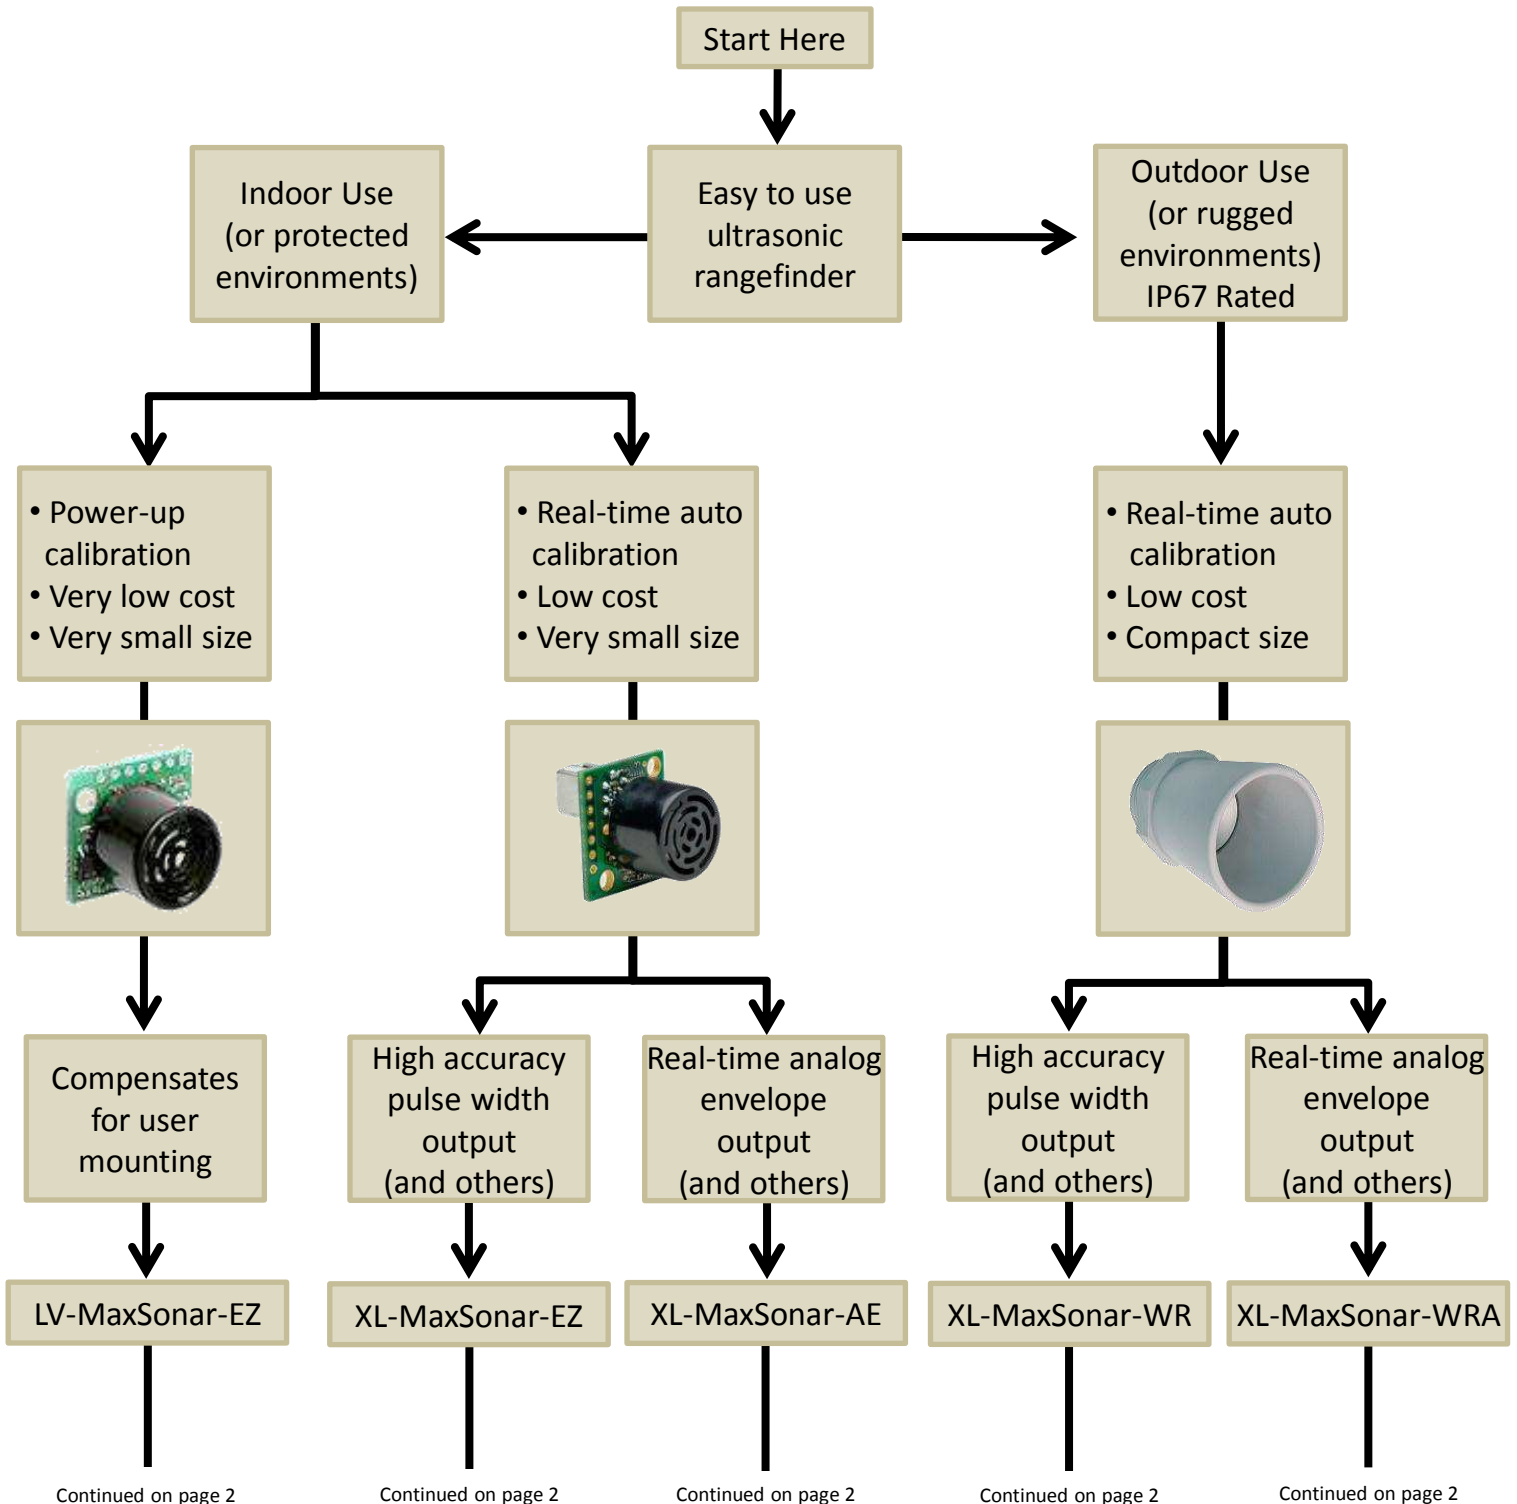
Start Here

Indoor Use (or protected environments)

Easy to use ultrasonic rangefinder

Outdoor Use (or rugged environments) IP67 Rated

• Power-up calibration
• Very low cost
• Very small size

• Real-time auto calibration
• Low cost
• Very small size

• Real-time auto calibration
• Low cost
• Compact size

Compensates for user mounting

High accuracy pulse width output (and others)

Real-time analog envelope output (and others)

High accuracy pulse width output (and others)

Real-time analog envelope output (and others)

LV-MaxSonar-EZ

XL-MaxSonar-EZ

XL-MaxSonar-AE

XL-MaxSonar-WR

XL-MaxSonar-WRA

Continued on page 2

Continued on page 2

Continued on page 2

Continued on page 2

Continued on page 2